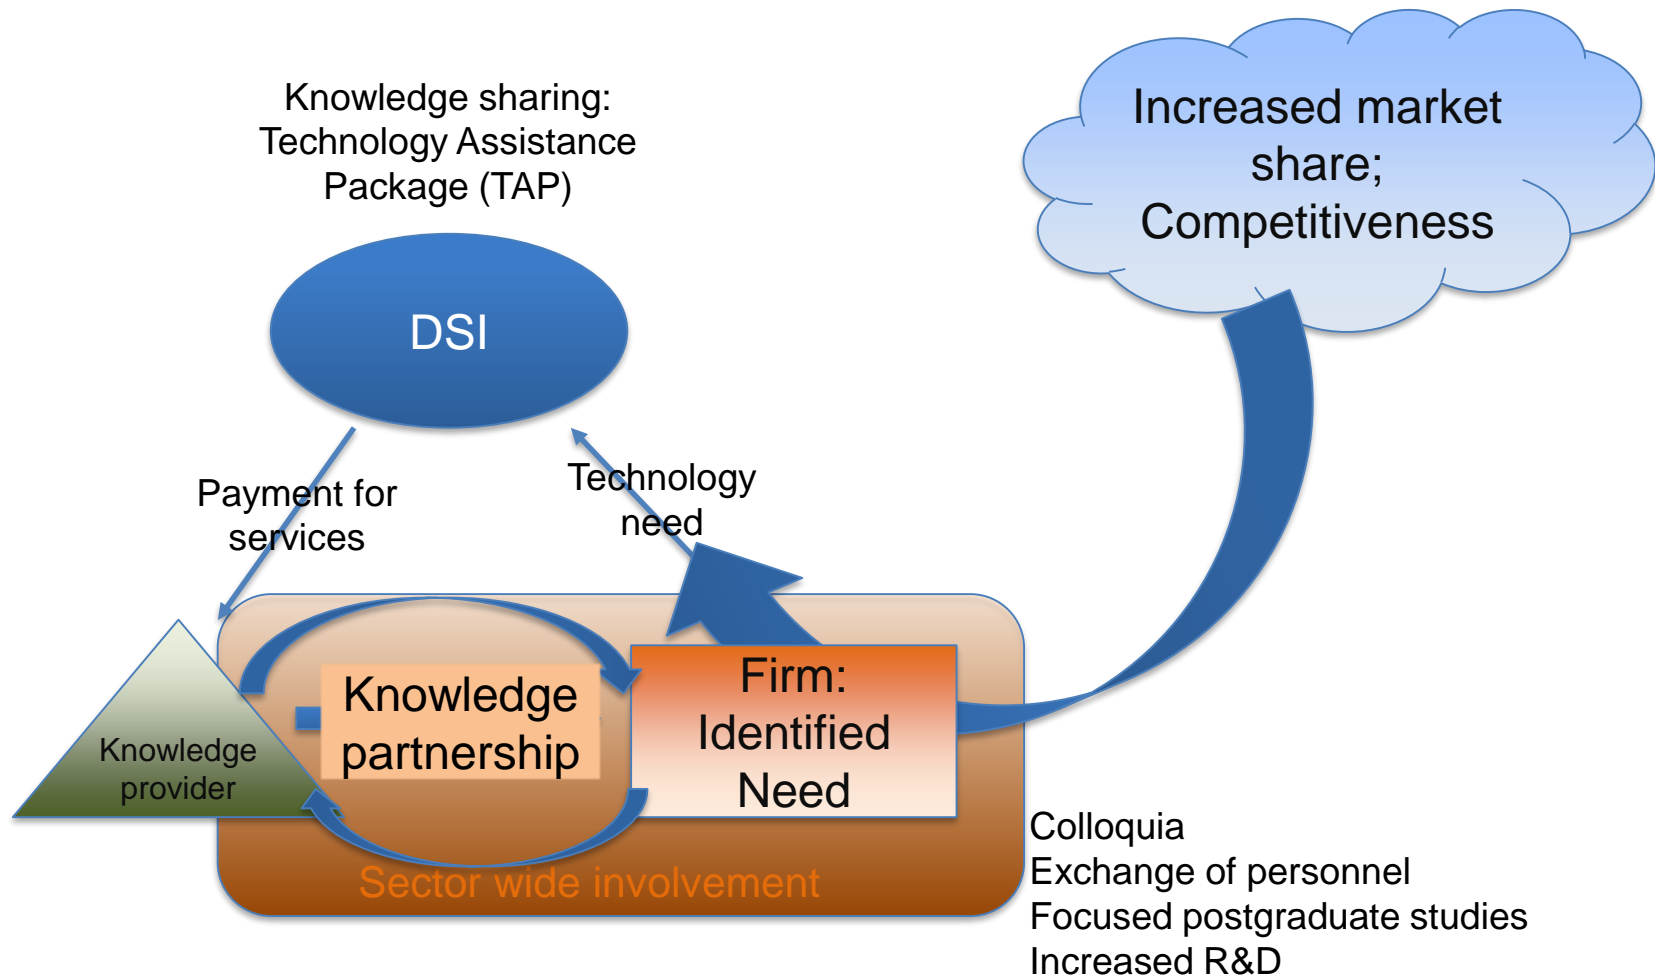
Knowledge sharing: Technology Assistance Package (TAP)

Increased market share; Competitiveness

DSI

Payment for services

Technology need

Knowledge provider

Knowledge partnership

Firm: Identified Need

Sector wide involvement

Colloquia
Exchange of personnel
Focused postgraduate studies
Increased R&D